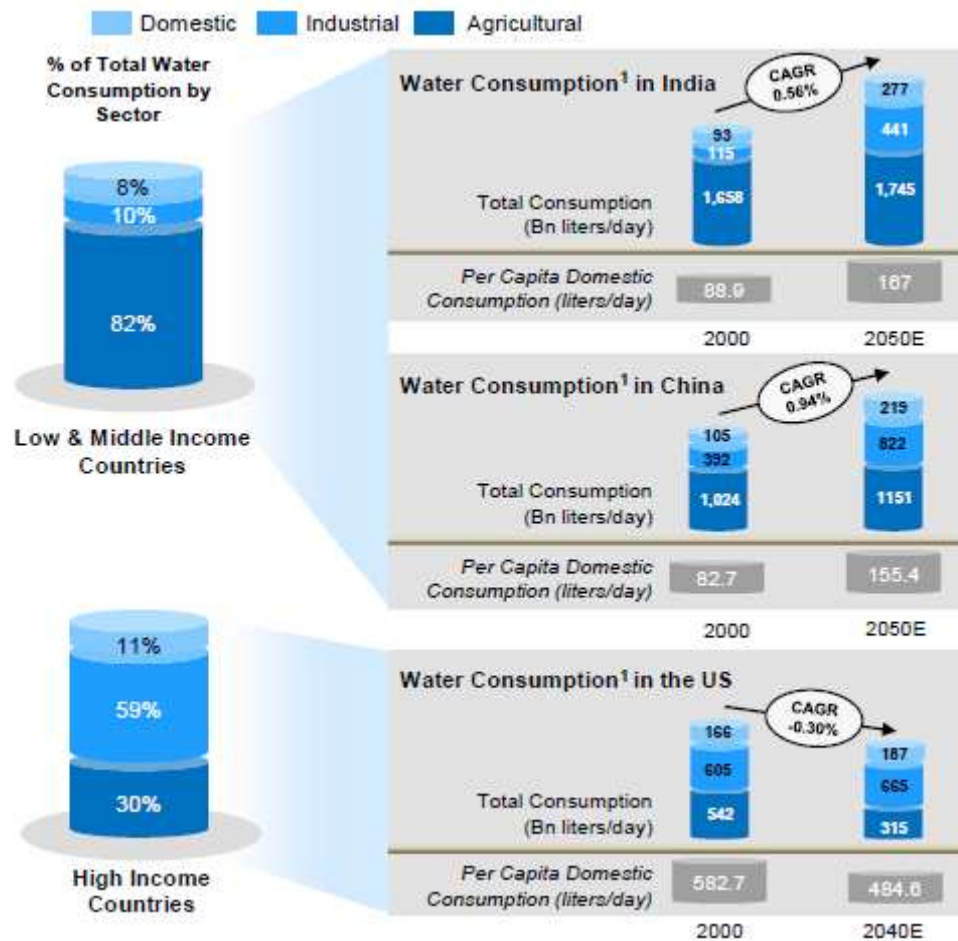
Domestic Industrial Agricultural

% of Total Water Consumption by Sector

8%
10%
82%

Low & Middle Income Countries

11%
59%
30%

High Income Countries

Water Consumption$^1$ in India

CAGR 0.56%

93
115
1,658

277
441
1,745

Total Consumption (Bn liters/day)

Per Capita Domestic Consumption (liters/day)

88.9

167

2000

2050E

Water Consumption$^1$ in China

CAGR 0.94%

105
392
1,024

219
822
1151

Total Consumption (Bn liters/day)

Per Capita Domestic Consumption (liters/day)

82.7

155.4

2000

2050E

Water Consumption$^1$ in the US

CAGR -0.30%

166
605
542

187
665
315

Total Consumption (Bn liters/day)

Per Capita Domestic Consumption (liters/day)

582.7

484.6

2000

2040E